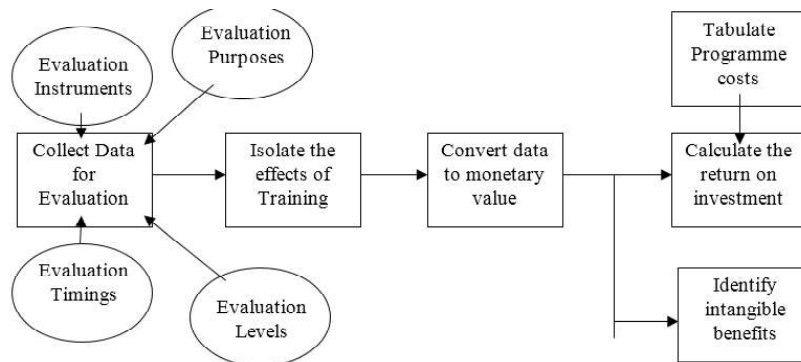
Evaluation Instruments

Evaluation Purposes

Tabulate Programme costs

Collect Data for Evaluation

Isolate the effects of Training

Convert data to monetary value

Calculate the return on investment

Evaluation Timings

Evaluation Levels

Identify intangible benefits